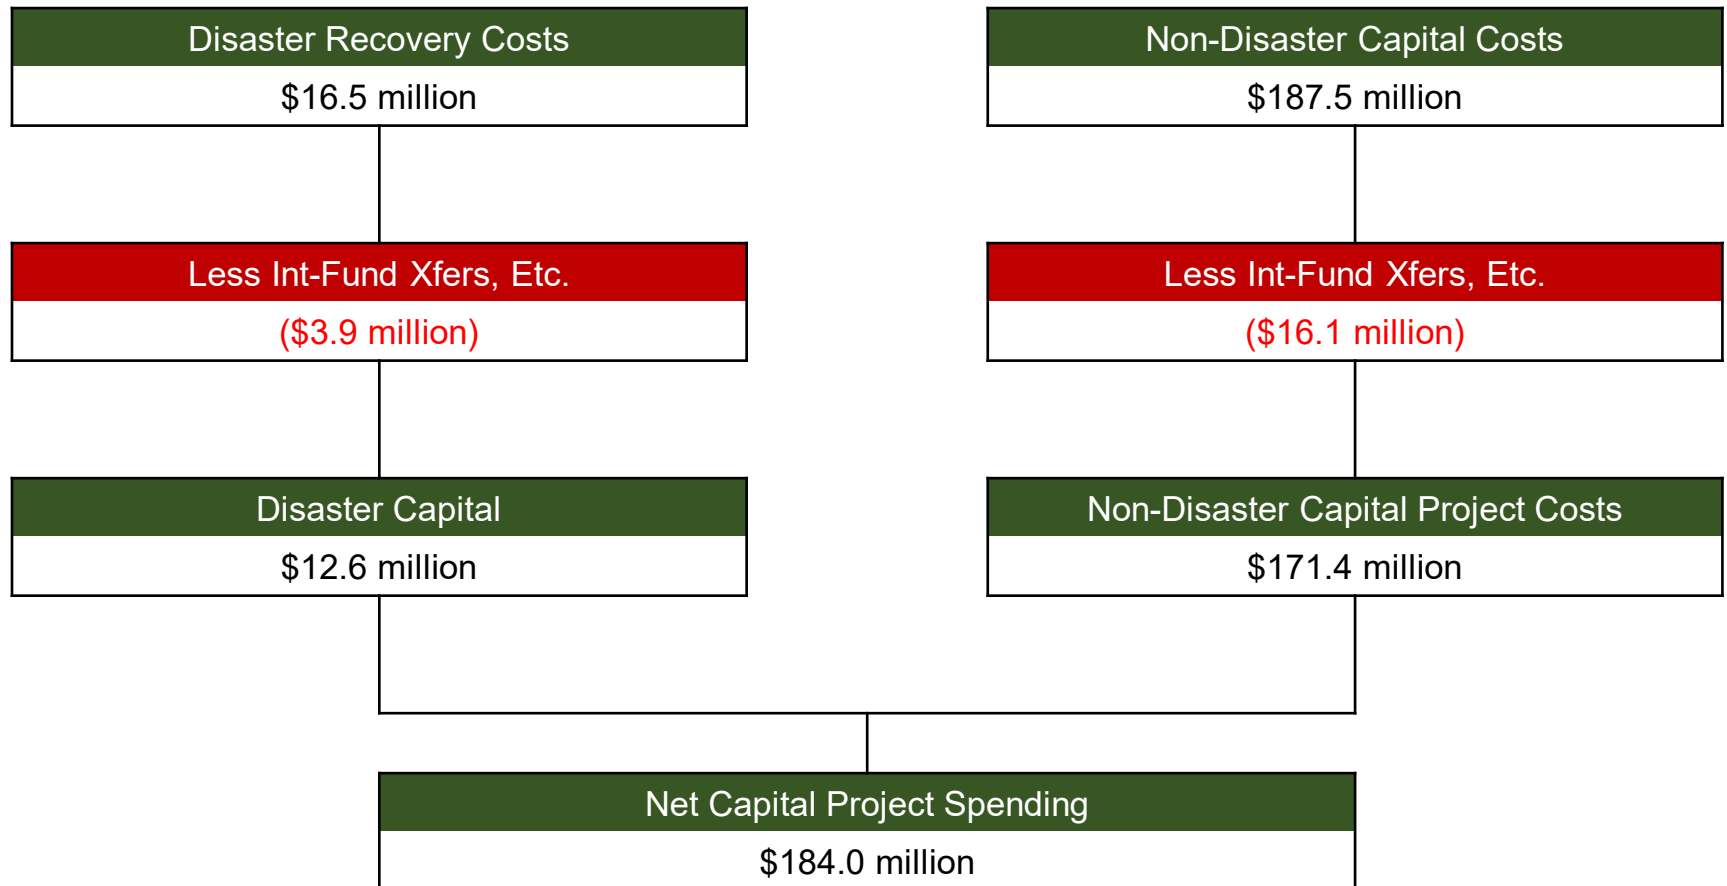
Disaster Recovery Costs
$16.5 million

Non-Disaster Capital Costs
$187.5 million

Less Int-Fund Xfers, Etc.
($3.9 million)

Less Int-Fund Xfers, Etc.
($16.1 million)

Disaster Capital
$12.6 million

Non-Disaster Capital Project Costs
$171.4 million

Net Capital Project Spending
$184.0 million